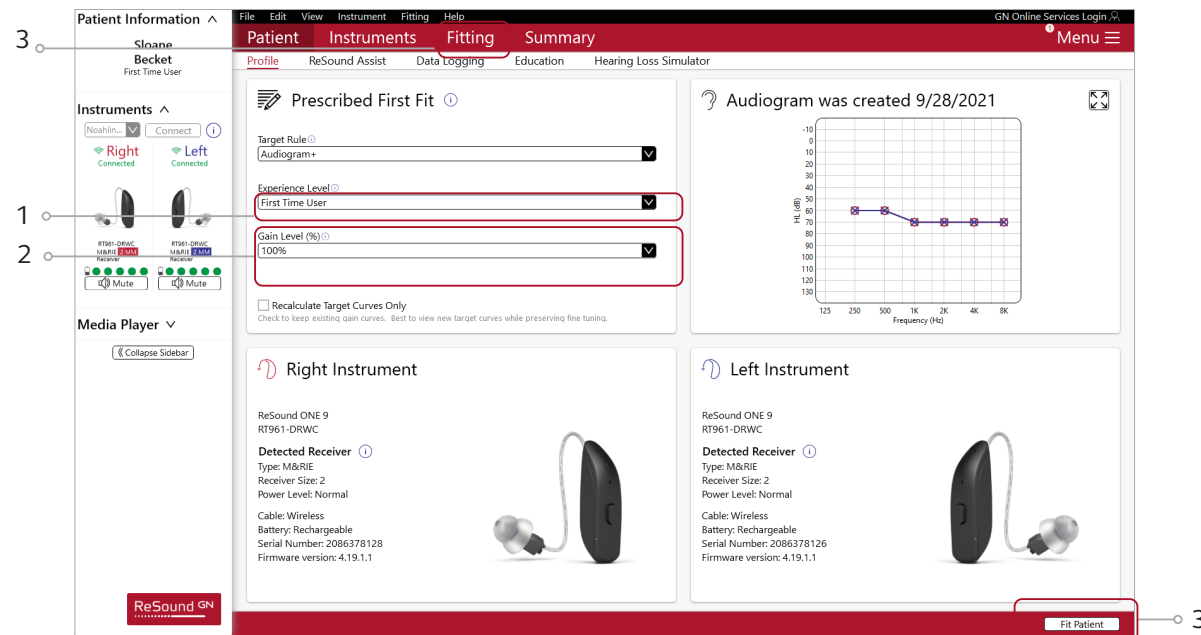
Patient Information

Sloane
Becket
First Time User

Instruments

Noahlin...
Connect

Right
Connected

Left
Connected

RT961-DRWC
M&RIE 2 MM
Receiver

RT961-DRWC
M&RIE 2 MM
Receiver

Mute
Mute

Media Player

Collapse Sidebar

ReSound GN

File Edit View Instrument Fitting Help
GN Online Services Login

Patient Instruments Fitting Summary
Menu

Profile ReSound Assist Data Logging Education Hearing Loss Simulator

Prescribed First Fit

Target Rule
Audiogram+

Experience Level
First Time User

Gain Level (%)
100%

Recalculate Target Curves Only
Check to keep existing gain curves. Best to view new target curves while preserving fine tuning.

Audiogram was created 9/28/2021

HL (dB)
-10
0
10
20
30
40
50
60
70
80
90
100
110
120
130

125 250 500 1K 2K 4K 8K
Frequency (Hz)

Right Instrument

ReSound ONE 9
RT961-DRWC

Detected Receiver
Type: M&RIE
Receiver Size: 2
Power Level: Normal

Cable: Wireless
Battery: Rechargeable
Serial Number: 2086378128
Firmware version: 4.19.1.1

Left Instrument

ReSound ONE 9
RT961-DRWC

Detected Receiver
Type: M&RIE
Receiver Size: 2
Power Level: Normal

Cable: Wireless
Battery: Rechargeable
Serial Number: 2086378126
Firmware version: 4.19.1.1

Fit Patient

1
2
3
3